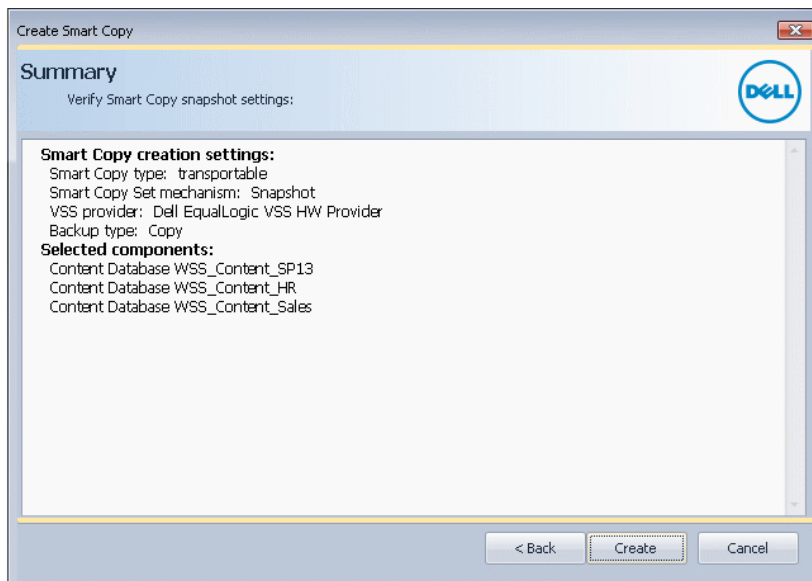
Create Smart Copy

Summary
Verify Smart Copy snapshot settings:

DELL

Smart Copy creation settings:
Smart Copy type: transportable
Smart Copy Set mechanism: Snapshot
VSS provider: Dell EqualLogic VSS HW Provider
Backup type: Copy
Selected components:
Content Database WSS_Content_SP13
Content Database WSS_Content_HR
Content Database WSS_Content_Sales

< Back
Create
Cancel